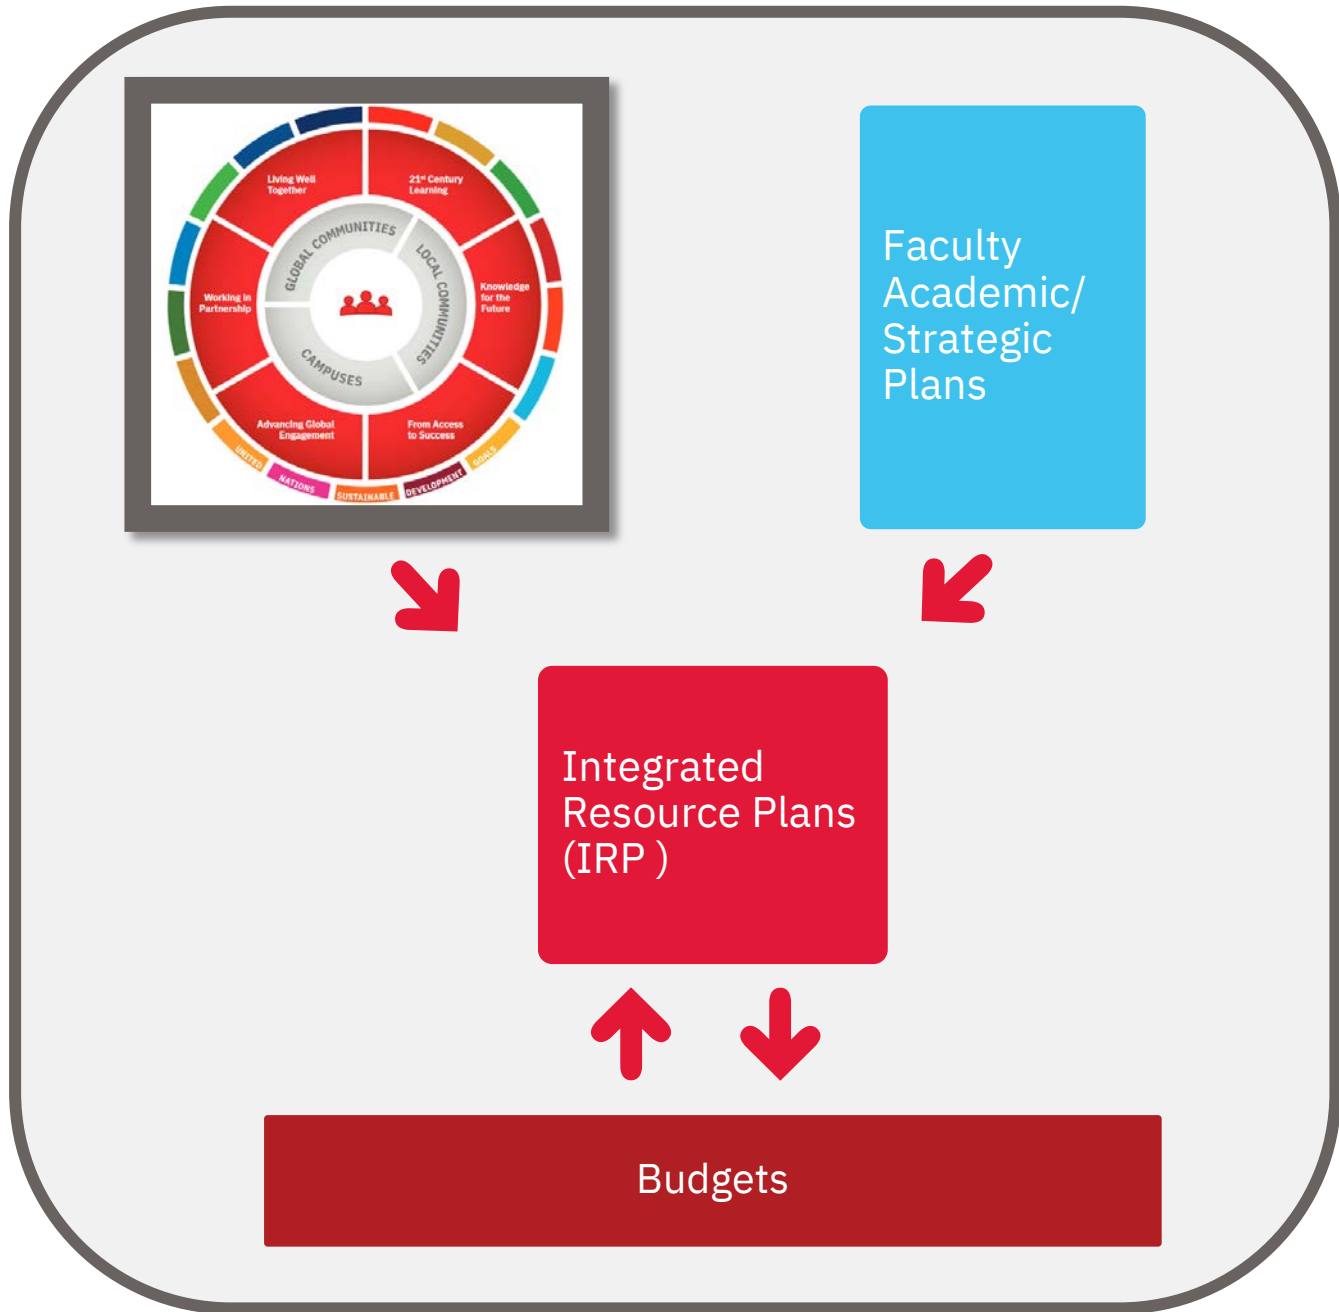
Living Well Together

21st Century Learning

Knowledge for the Future

From Access to Success

Advancing Global Engagement

Working in Partnership

GLOBAL COMMUNITIES

LOCAL COMMUNITIES

CAMPUSES

UNITED NATIONS SUSTAINABLE DEVELOPMENT GOALS

Faculty Academic/ Strategic Plans

Integrated Resource Plans (IRP )

Budgets